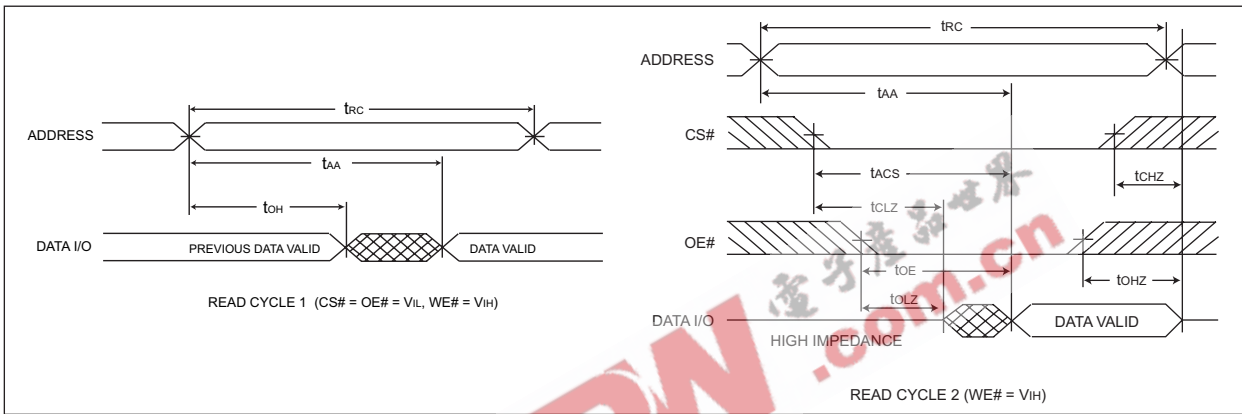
ADDRESS

$t_{RC}$

$t_{AA}$

$t_{OH}$

DATA I/O

PREVIOUS DATA VALID

DATA VALID

READ CYCLE 1 (CS# = OE# = $V_{IL}$, WE# = $V_{IH}$)

$t_{RC}$

ADDRESS

$t_{AA}$

CS#

$t_{ACS}$

$t_{CHZ}$

$t_{CLZ}$

OE#

$t_{OE}$

$t_{OHZ}$

$t_{OLZ}$

DATA I/O

DATA VALID

HIGH IMPEDANCE

READ CYCLE 2 (WE# = $V_{IH}$)

电子产品世界

.com.cn